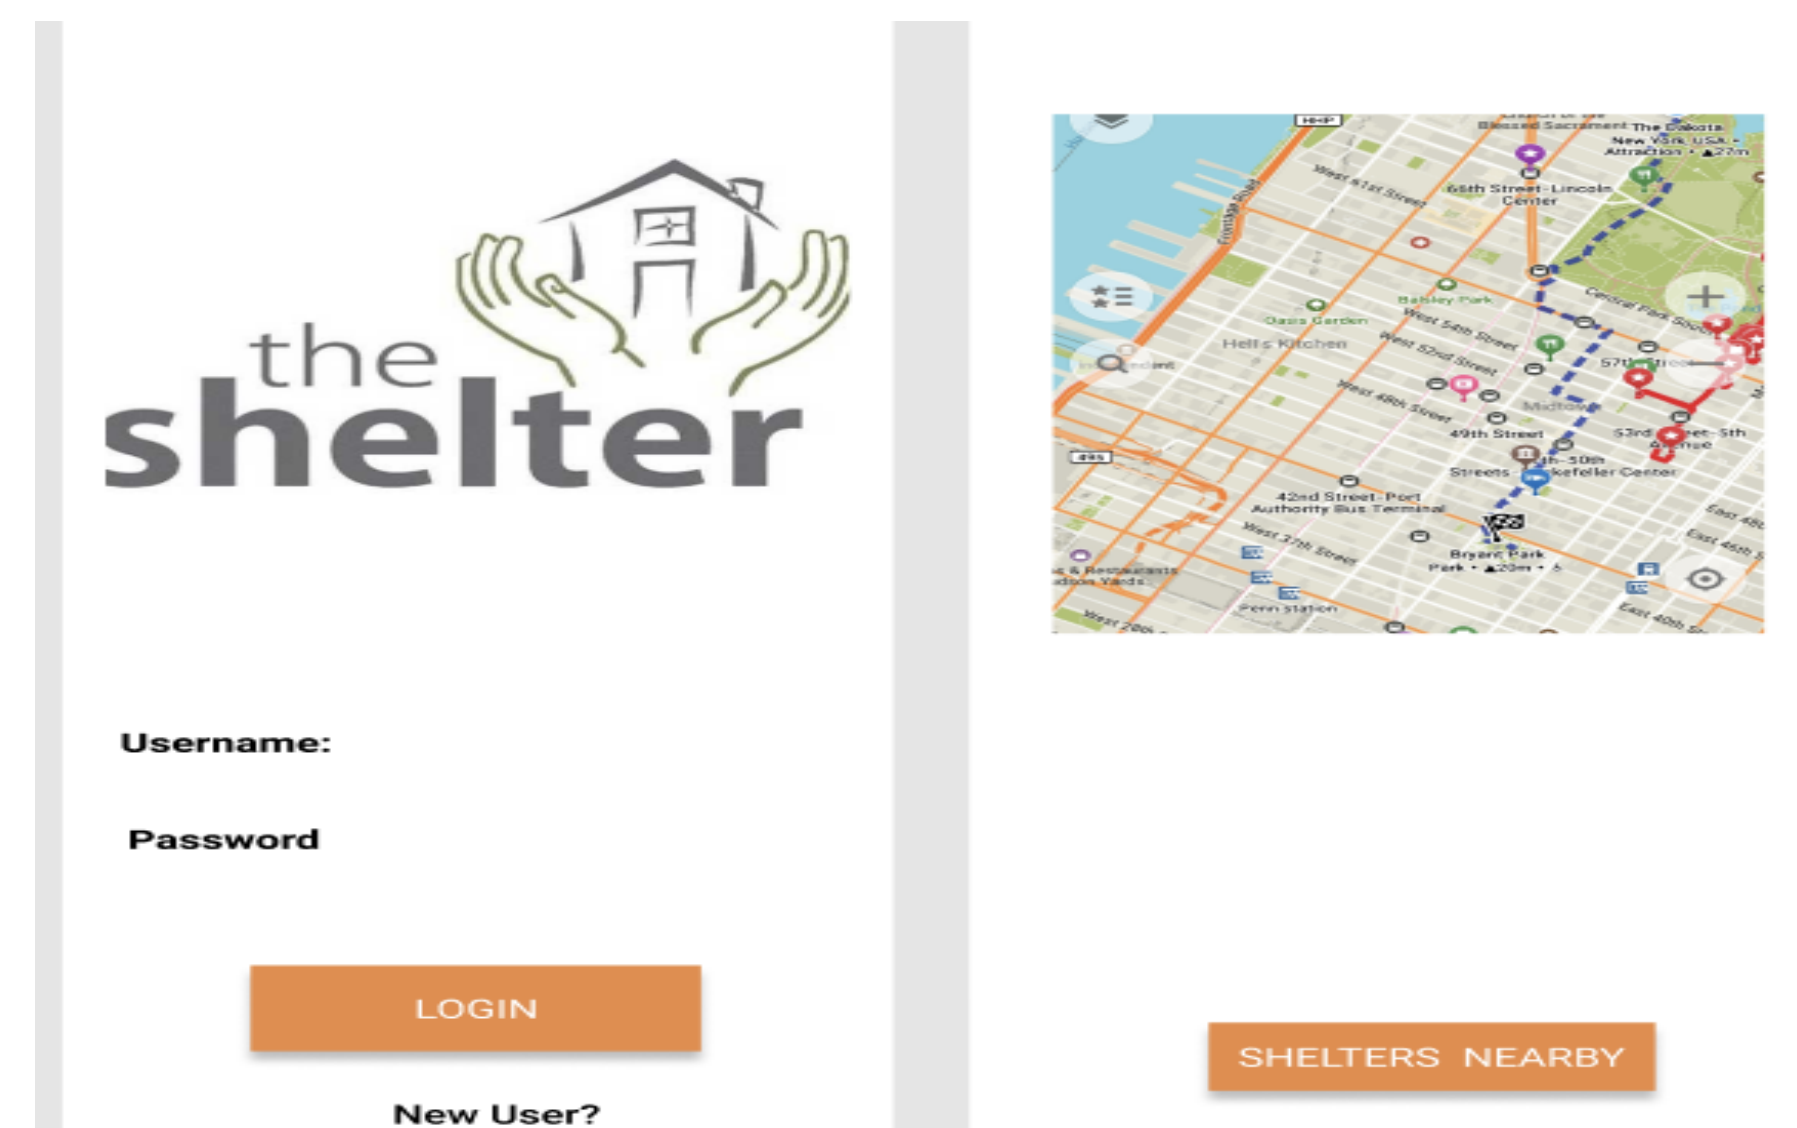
the shelter

Username:

Password

LOGIN

New User?

Blessed Sacrament The Dakota
New York, USA • Attraction • ▲27m
West 61st Street
66th Street-Lincoln Center
Bakley Park
Oasis Garden
Hell's Kitchen
West 54th Street
West 52nd Street
West 48th Street
Central Park South
57th Street
Midtown
49th Street
53rd Street-5th Avenue
47th-50th Streets Rockefeller Center
42nd Street-Port Authority Bus Terminal
West 37th Street
Bryant Park
Park • ▲20m • 5
Penn Station
East 48th
East 45th
East 40th
Hudson Yards

SHELTERS NEARBY